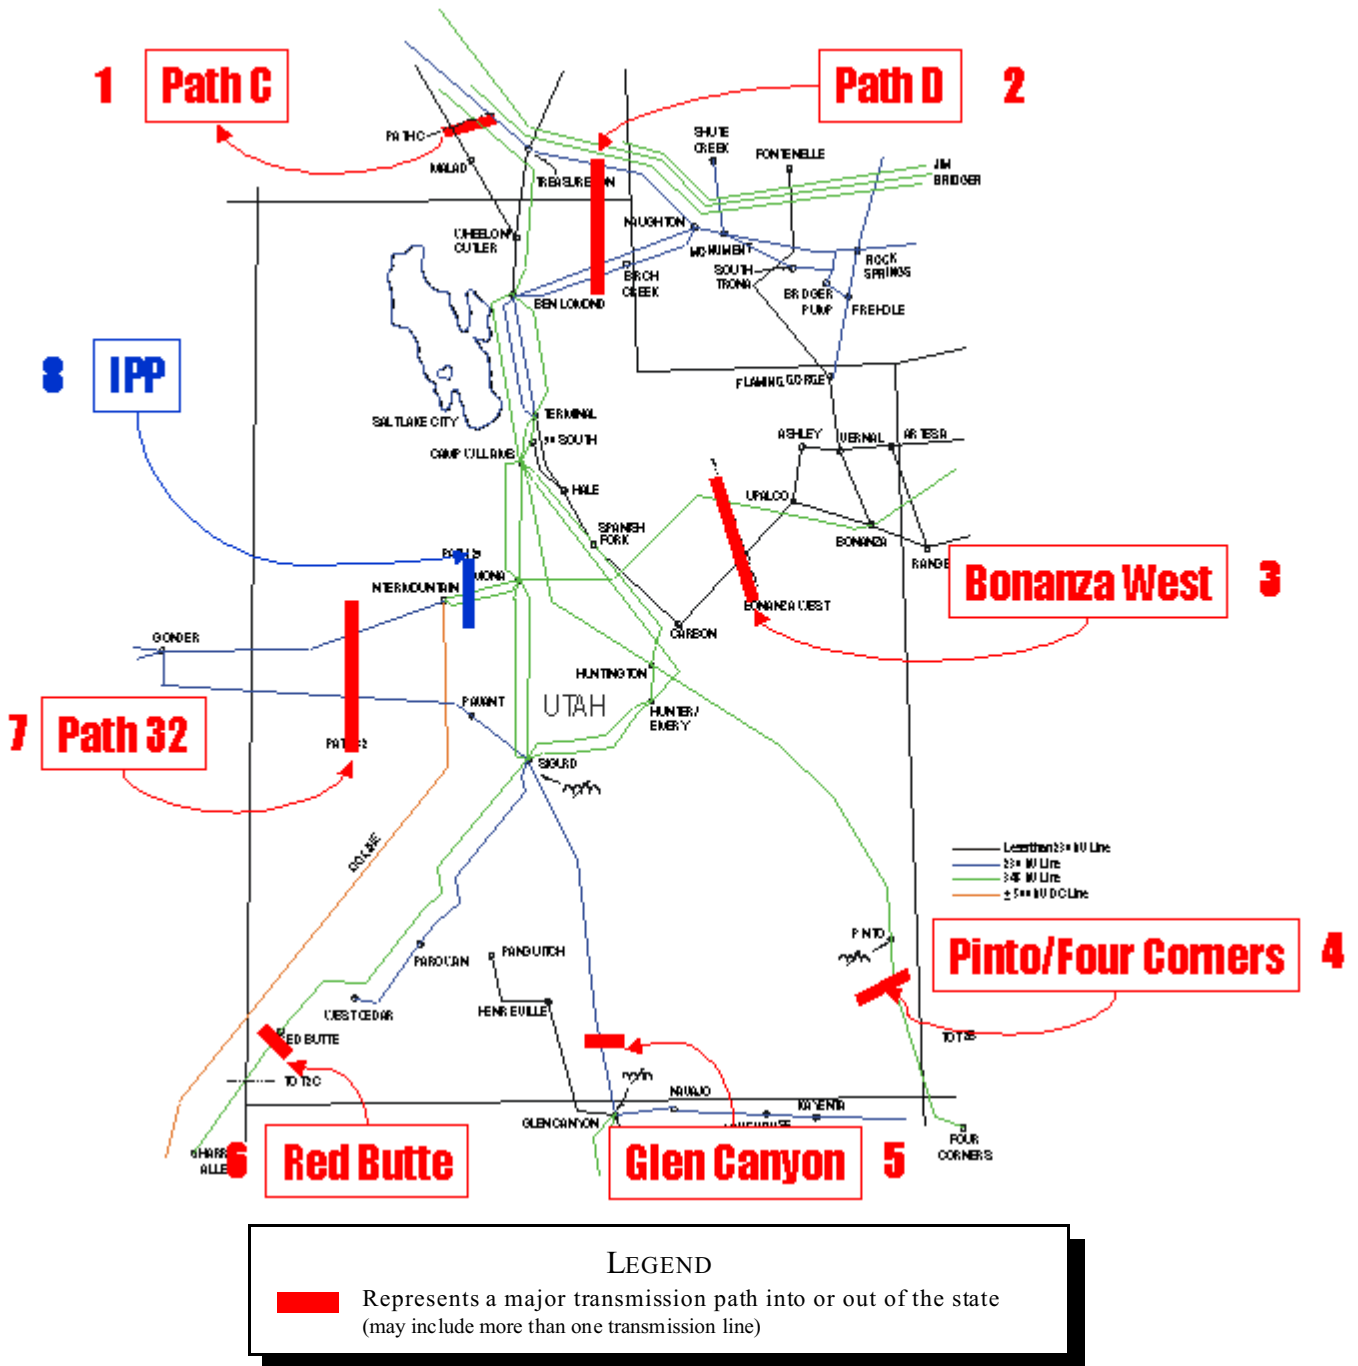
1 Path C

Path D 2

PATHC
MALAD
TREASURETON
SHUTE CREEK
FONTENELLE
JIM BRIDGER
WHEELON CUTLER
NAUGHTON
MONUMENT
SOUTH TRONA
BIRCH CREEK
ROCK SPRINGS
BRIDGER PUMP
FREHOLE
BEN LOMOND

8 IPP

SALT LAKE CITY
TERMINAL
90 SOUTH
CAMP WILLIAMS
HALE
FLAMING GORGE
ASHLEY
VERNAL
ARTESIA
UPALCO
SPANISH FORK
BONANZA
RANGE
IPP
MONA
INTERMOUNTAIN
BONANZA WEST
CARBON

Bonanza West 3

GONDER
HUNTINGTON
PAVANT
UTAH
HUNTER/EMERY
PATH32

7 Path 32

SIGURD
DC LINE
Less than 230 kV Line
230 kV Line
345 kV Line
± 500 kV DC Line
PINTO

Pinto/Four Corners 4

PAROWAN
PANGUITCH
WEST CEDAR
HENRIEVILLE
RED BUTTE
TOTS
TO TC
NAVAJO
KAYENTA
GLEN CANYON
FOUR CORNERS
HARRY ALLEN

6 Red Butte

Glen Canyon 5

LEGEND
Represents a major transmission path into or out of the state (may include more than one transmission line)